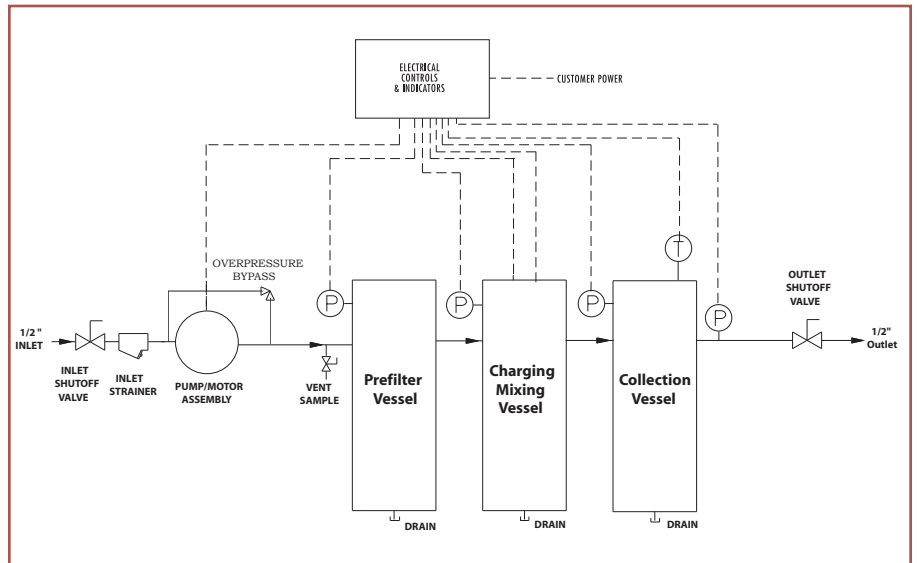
ELECTRICAL CONTROLS & INDICATORS

CUSTOMER POWER

OVERPRESSURE BYPASS

1/2" INLET

INLET SHUTOFF VALVE

INLET STRAINER

PUMP/MOTOR ASSEMBLY

VENT SAMPLE

P

Prefilter Vessel

P

Charging Mixing Vessel

P

T

Collection Vessel

P

OUTLET SHUTOFF VALVE

1/2" Outlet

DRAIN

DRAIN

DRAIN